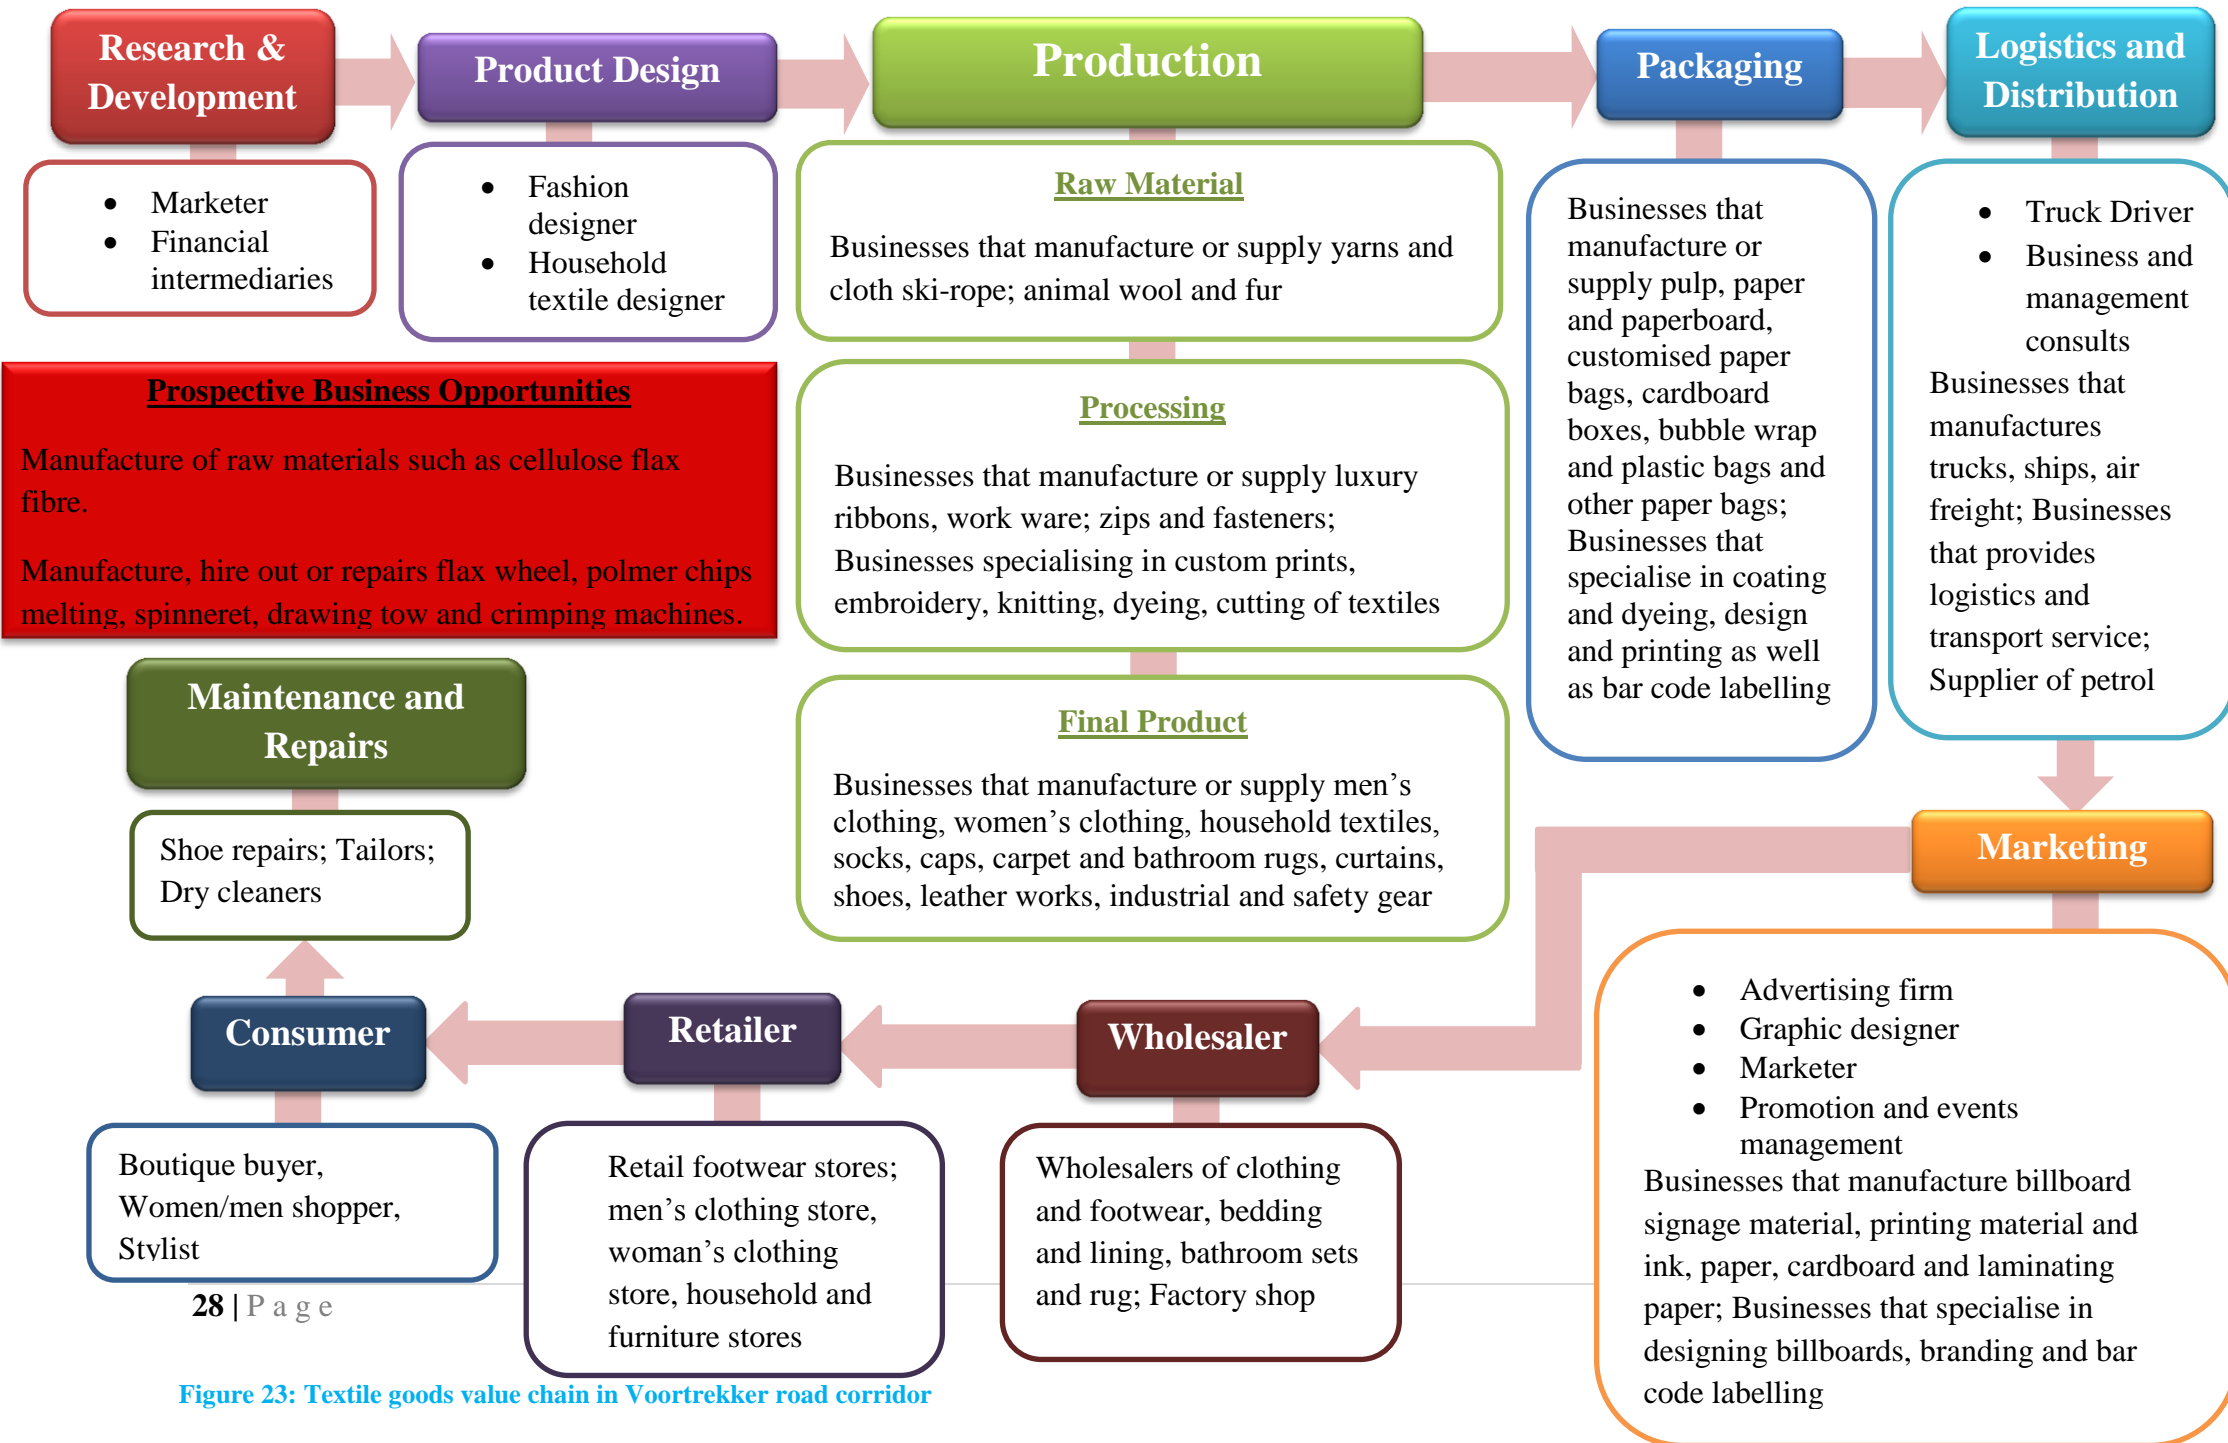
Research & Development

- Marketer
- Financial intermediaries

Product Design

- Fashion designer
- Household textile designer

Production

Raw Material

Businesses that manufacture or supply yarns and cloth ski-rope; animal wool and fur

Processing

Businesses that manufacture or supply luxury ribbons, work ware; zips and fasteners; Businesses specialising in custom prints, embroidery, knitting, dyeing, cutting of textiles

Final Product

Businesses that manufacture or supply men’s clothing, women’s clothing, household textiles, socks, caps, carpet and bathroom rugs, curtains, shoes, leather works, industrial and safety gear

Packaging

Businesses that manufacture or supply pulp, paper and paperboard, customised paper bags, cardboard boxes, bubble wrap and plastic bags and other paper bags; Businesses that specialise in coating and dyeing, design and printing as well as bar code labelling

Logistics and Distribution

- Truck Driver
- Business and management consults

Businesses that manufactures trucks, ships, air freight; Businesses that provides logistics and transport service; Supplier of petrol

Prospective Business Opportunities

Manufacture of raw materials such as cellulose flax fibre.

Manufacture, hire out or repairs flax wheel, polmer chips melting, spinneret, drawing tow and crimping machines.

Maintenance and Repairs

Shoe repairs; Tailors; Dry cleaners

Marketing

- Advertising firm
- Graphic designer
- Marketer
- Promotion and events management

Businesses that manufacture billboard signage material, printing material and ink, paper, cardboard and laminating paper; Businesses that specialise in designing billboards, branding and bar code labelling

Consumer

Boutique buyer, Women/men shopper, Stylist

Retailer

Retail footwear stores; men’s clothing store, woman’s clothing store, household and furniture stores

Wholesaler

Wholesalers of clothing and footwear, bedding and lining, bathroom sets and rug; Factory shop

28 | P a g e

Figure 23: Textile goods value chain in Voortrekker road corridor